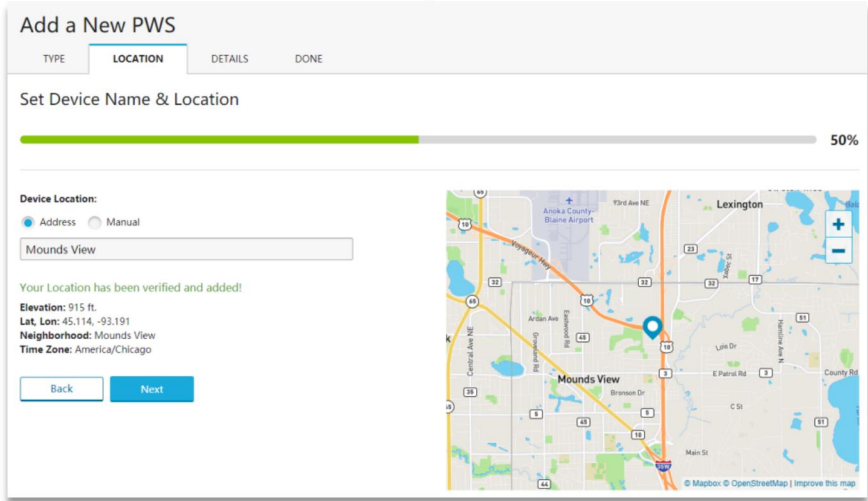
Add a New PWS

TYPE LOCATION DETAILS DONE

Set Device Name & Location

50%

Device Location:

Address Manual

Mounds View

Your Location has been verified and added!

Elevation: 915 ft.
Lat, Lon: 45.114, -93.191
Neighborhood: Mounds View
Time Zone: America/Chicago

Back Next

Anoka County-Blaine Airport
93rd Ave NE
Lexington
Ardan Ave
Mounds View
Central Ave NE
Groveland Rd
Eastwood Rd
Lois Dr
E Patrol Rd
County Rd
Bronson Dr
C St
Main St
Hamline Ave N
Lexington Ave
Voyageur Hwy
69 65 10 23 17 32 51 52 35 10 3 96 45 5 1 44 35W
+
−
© Mapbox © OpenStreetMap | Improve this map